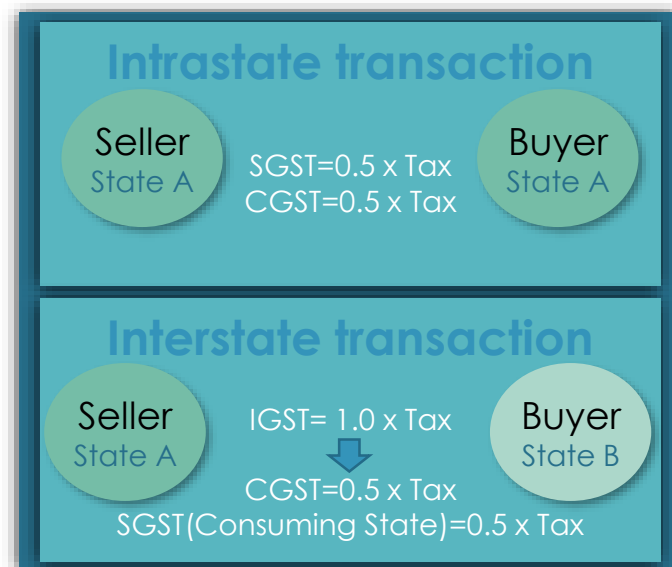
Intrastate transaction

Seller
State A

SGST=0.5 x Tax
CGST=0.5 x Tax

Buyer
State A

Interstate transaction

Seller
State A

IGST= 1.0 x Tax

CGST=0.5 x Tax
SGST(Consuming State)=0.5 x Tax

Buyer
State B